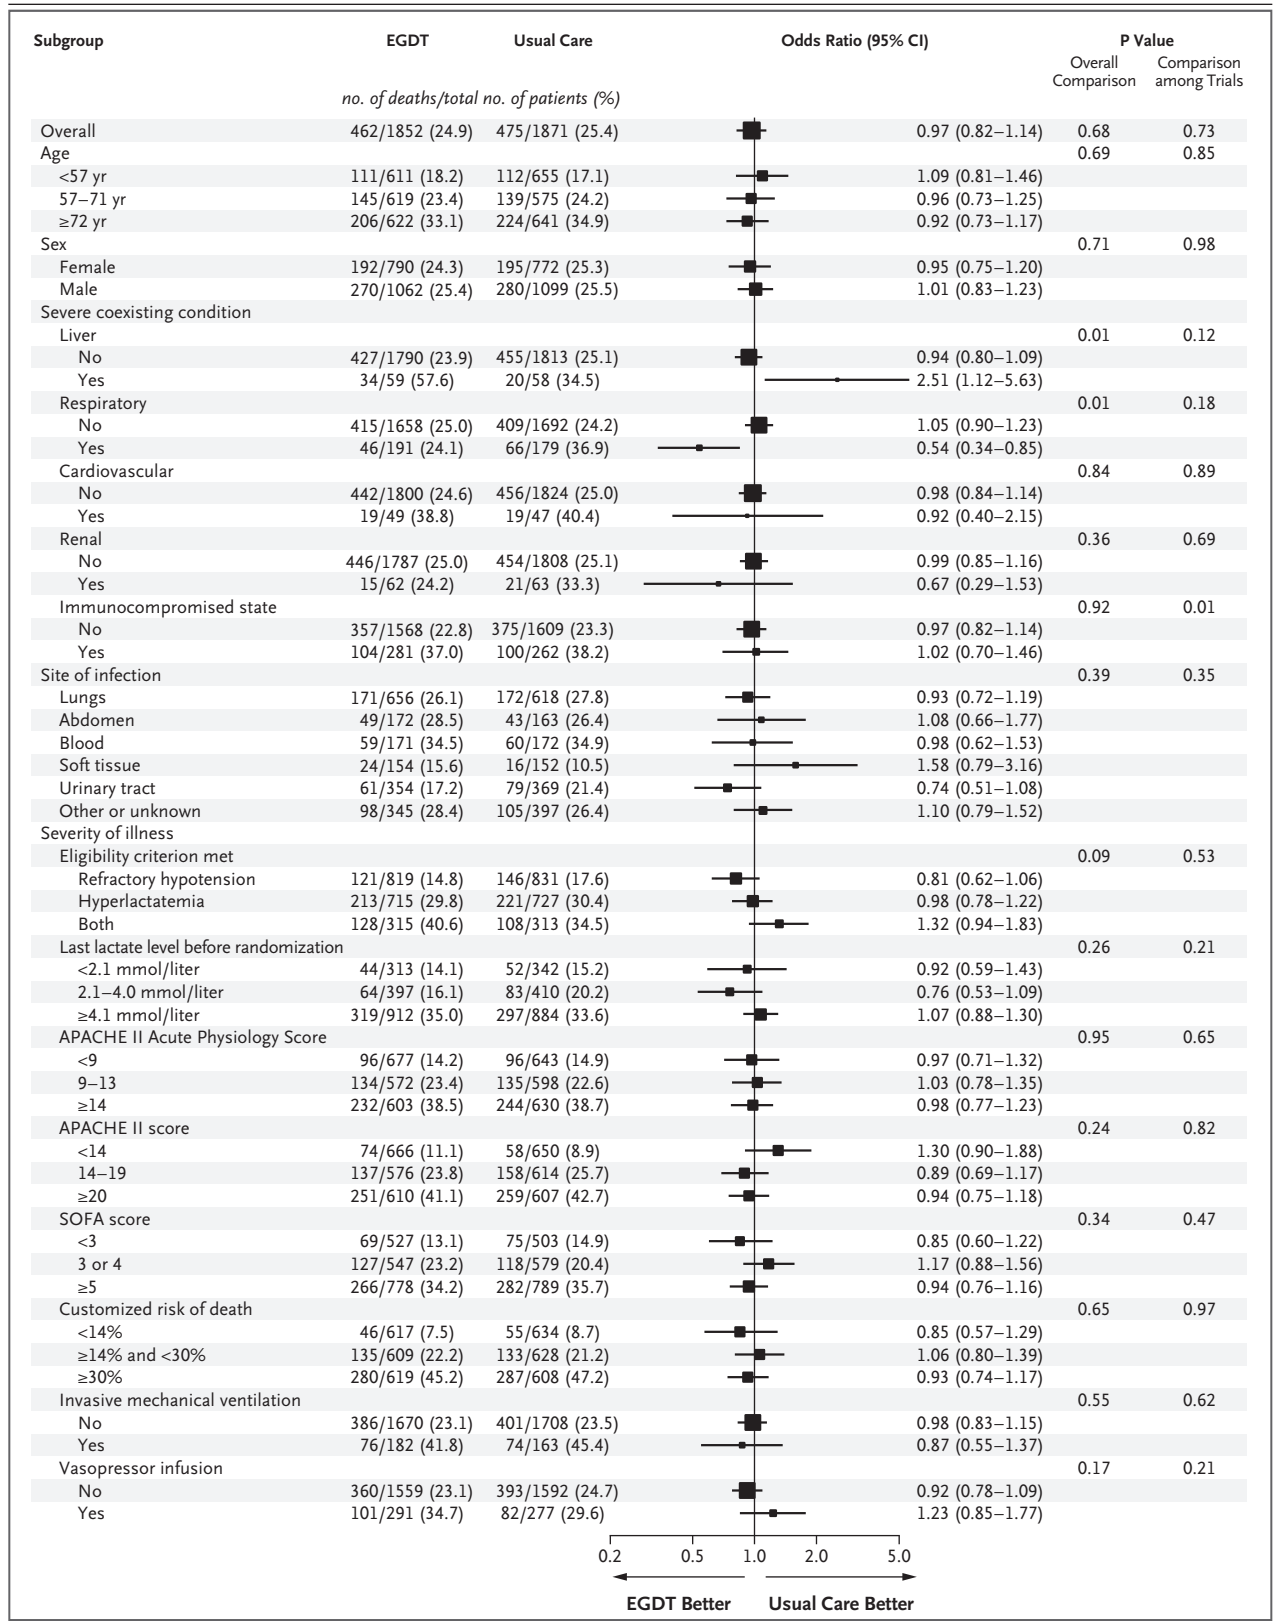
| Subgroup | EGDT | Usual Care | Odds Ratio (95% CI) | P Value Overall Comparison | P Value Comparison among Trials |
|---|---|---|---|---|---|
| | no. of deaths/total no. of patients (%) | | | | |
| Overall | 462/1852 (24.9) | 475/1871 (25.4) | 0.97 (0.82–1.14) | 0.68 | 0.73 |
| Age | | | | 0.69 | 0.85 |
| <57 yr | 111/611 (18.2) | 112/655 (17.1) | 1.09 (0.81–1.46) | | |
| 57–71 yr | 145/619 (23.4) | 139/575 (24.2) | 0.96 (0.73–1.25) | | |
| ≥72 yr | 206/622 (33.1) | 224/641 (34.9) | 0.92 (0.73–1.17) | | |
| Sex | | | | 0.71 | 0.98 |
| Female | 192/790 (24.3) | 195/772 (25.3) | 0.95 (0.75–1.20) | | |
| Male | 270/1062 (25.4) | 280/1099 (25.5) | 1.01 (0.83–1.23) | | |
| Severe coexisting condition | | | | | |
| Liver | | | | 0.01 | 0.12 |
| No | 427/1790 (23.9) | 455/1813 (25.1) | 0.94 (0.80–1.09) | | |
| Yes | 34/59 (57.6) | 20/58 (34.5) | 2.51 (1.12–5.63) | | |
| Respiratory | | | | 0.01 | 0.18 |
| No | 415/1658 (25.0) | 409/1692 (24.2) | 1.05 (0.90–1.23) | | |
| Yes | 46/191 (24.1) | 66/179 (36.9) | 0.54 (0.34–0.85) | | |
| Cardiovascular | | | | 0.84 | 0.89 |
| No | 442/1800 (24.6) | 456/1824 (25.0) | 0.98 (0.84–1.14) | | |
| Yes | 19/49 (38.8) | 19/47 (40.4) | 0.92 (0.40–2.15) | | |
| Renal | | | | 0.36 | 0.69 |
| No | 446/1787 (25.0) | 454/1808 (25.1) | 0.99 (0.85–1.16) | | |
| Yes | 15/62 (24.2) | 21/63 (33.3) | 0.67 (0.29–1.53) | | |
| Immunocompromised state | | | | 0.92 | 0.01 |
| No | 357/1568 (22.8) | 375/1609 (23.3) | 0.97 (0.82–1.14) | | |
| Yes | 104/281 (37.0) | 100/262 (38.2) | 1.02 (0.70–1.46) | | |
| Site of infection | | | | 0.39 | 0.35 |
| Lungs | 171/656 (26.1) | 172/618 (27.8) | 0.93 (0.72–1.19) | | |
| Abdomen | 49/172 (28.5) | 43/163 (26.4) | 1.08 (0.66–1.77) | | |
| Blood | 59/171 (34.5) | 60/172 (34.9) | 0.98 (0.62–1.53) | | |
| Soft tissue | 24/154 (15.6) | 16/152 (10.5) | 1.58 (0.79–3.16) | | |
| Urinary tract | 61/354 (17.2) | 79/369 (21.4) | 0.74 (0.51–1.08) | | |
| Other or unknown | 98/345 (28.4) | 105/397 (26.4) | 1.10 (0.79–1.52) | | |
| Severity of illness | | | | | |
| Eligibility criterion met | | | | 0.09 | 0.53 |
| Refractory hypotension | 121/819 (14.8) | 146/831 (17.6) | 0.81 (0.62–1.06) | | |
| Hyperlactatemia | 213/715 (29.8) | 221/727 (30.4) | 0.98 (0.78–1.22) | | |
| Both | 128/315 (40.6) | 108/313 (34.5) | 1.32 (0.94–1.83) | | |
| Last lactate level before randomization | | | | 0.26 | 0.21 |
| <2.1 mmol/liter | 44/313 (14.1) | 52/342 (15.2) | 0.92 (0.59–1.43) | | |
| 2.1–4.0 mmol/liter | 64/397 (16.1) | 83/410 (20.2) | 0.76 (0.53–1.09) | | |
| ≥4.1 mmol/liter | 319/912 (35.0) | 297/884 (33.6) | 1.07 (0.88–1.30) | | |
| APACHE II Acute Physiology Score | | | | 0.95 | 0.65 |
| <9 | 96/677 (14.2) | 96/643 (14.9) | 0.97 (0.71–1.32) | | |
| 9–13 | 134/572 (23.4) | 135/598 (22.6) | 1.03 (0.78–1.35) | | |
| ≥14 | 232/603 (38.5) | 244/630 (38.7) | 0.98 (0.77–1.23) | | |
| APACHE II score | | | | 0.24 | 0.82 |
| <14 | 74/666 (11.1) | 58/650 (8.9) | 1.30 (0.90–1.88) | | |
| 14–19 | 137/576 (23.8) | 158/614 (25.7) | 0.89 (0.69–1.17) | | |
| ≥20 | 251/610 (41.1) | 259/607 (42.7) | 0.94 (0.75–1.18) | | |
| SOFA score | | | | 0.34 | 0.47 |
| <3 | 69/527 (13.1) | 75/503 (14.9) | 0.85 (0.60–1.22) | | |
| 3 or 4 | 127/547 (23.2) | 118/579 (20.4) | 1.17 (0.88–1.56) | | |
| ≥5 | 266/778 (34.2) | 282/789 (35.7) | 0.94 (0.76–1.16) | | |
| Customized risk of death | | | | 0.65 | 0.97 |
| <14% | 46/617 (7.5) | 55/634 (8.7) | 0.85 (0.57–1.29) | | |
| ≥14% and <30% | 135/609 (22.2) | 133/628 (21.2) | 1.06 (0.80–1.39) | | |
| ≥30% | 280/619 (45.2) | 287/608 (47.2) | 0.93 (0.74–1.17) | | |
| Invasive mechanical ventilation | | | | 0.55 | 0.62 |
| No | 386/1670 (23.1) | 401/1708 (23.5) | 0.98 (0.83–1.15) | | |
| Yes | 76/182 (41.8) | 74/163 (45.4) | 0.87 (0.55–1.37) | | |
| Vasopressor infusion | | | | 0.17 | 0.21 |
| No | 360/1559 (23.1) | 393/1592 (24.7) | 0.92 (0.78–1.09) | | |
| Yes | 101/291 (34.7) | 82/277 (29.6) | 1.23 (0.85–1.77) | | |

0.2 0.5 1.0 2.0 5.0

EGDT Better Usual Care Better